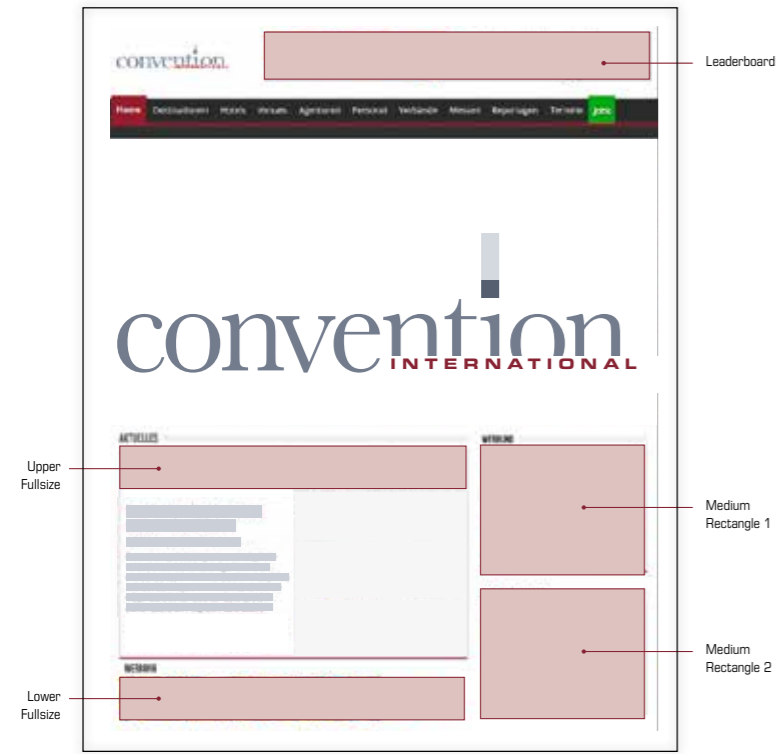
convention

Leaderboard

Home Destinationen Hotels Venues Agenturen Personal Verbände Messen Reportagen Termine Jobs

convention
INTERNATIONAL

AKTUELLES

WERBUNG

Upper Fullsize

Medium Rectangle 1

Medium Rectangle 2

WERBUNG

Lower Fullsize